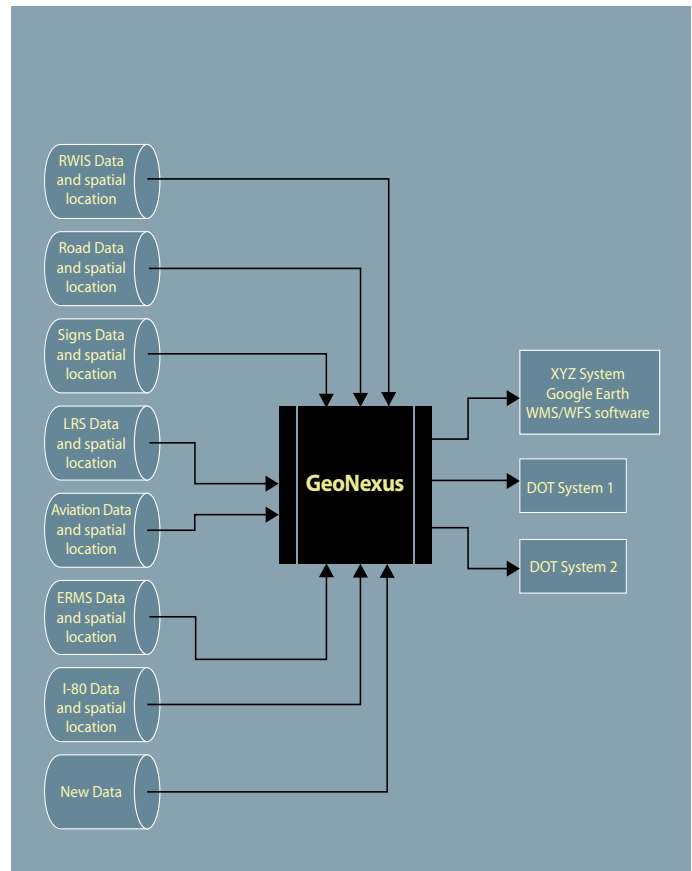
RWIS Data and spatial location

Road Data and spatial location

Signs Data and spatial location

LRS Data and spatial location

Aviation Data and spatial location

ERMS Data and spatial location

I-80 Data and spatial location

New Data

GeoNexus

XYZ System
Google Earth
WMS/WFS software

DOT System 1

DOT System 2